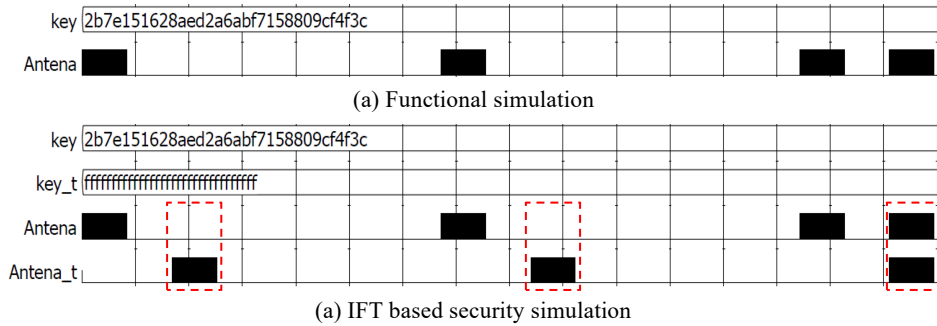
key 2b7e151628aed2a6abf7158809cf4f3c

Antena

(a) Functional simulation

key 2b7e151628aed2a6abf7158809cf4f3c

key_t ffffffffffffffffffffffffffffffff

Antena

Antena_t

(a) IFT based security simulation